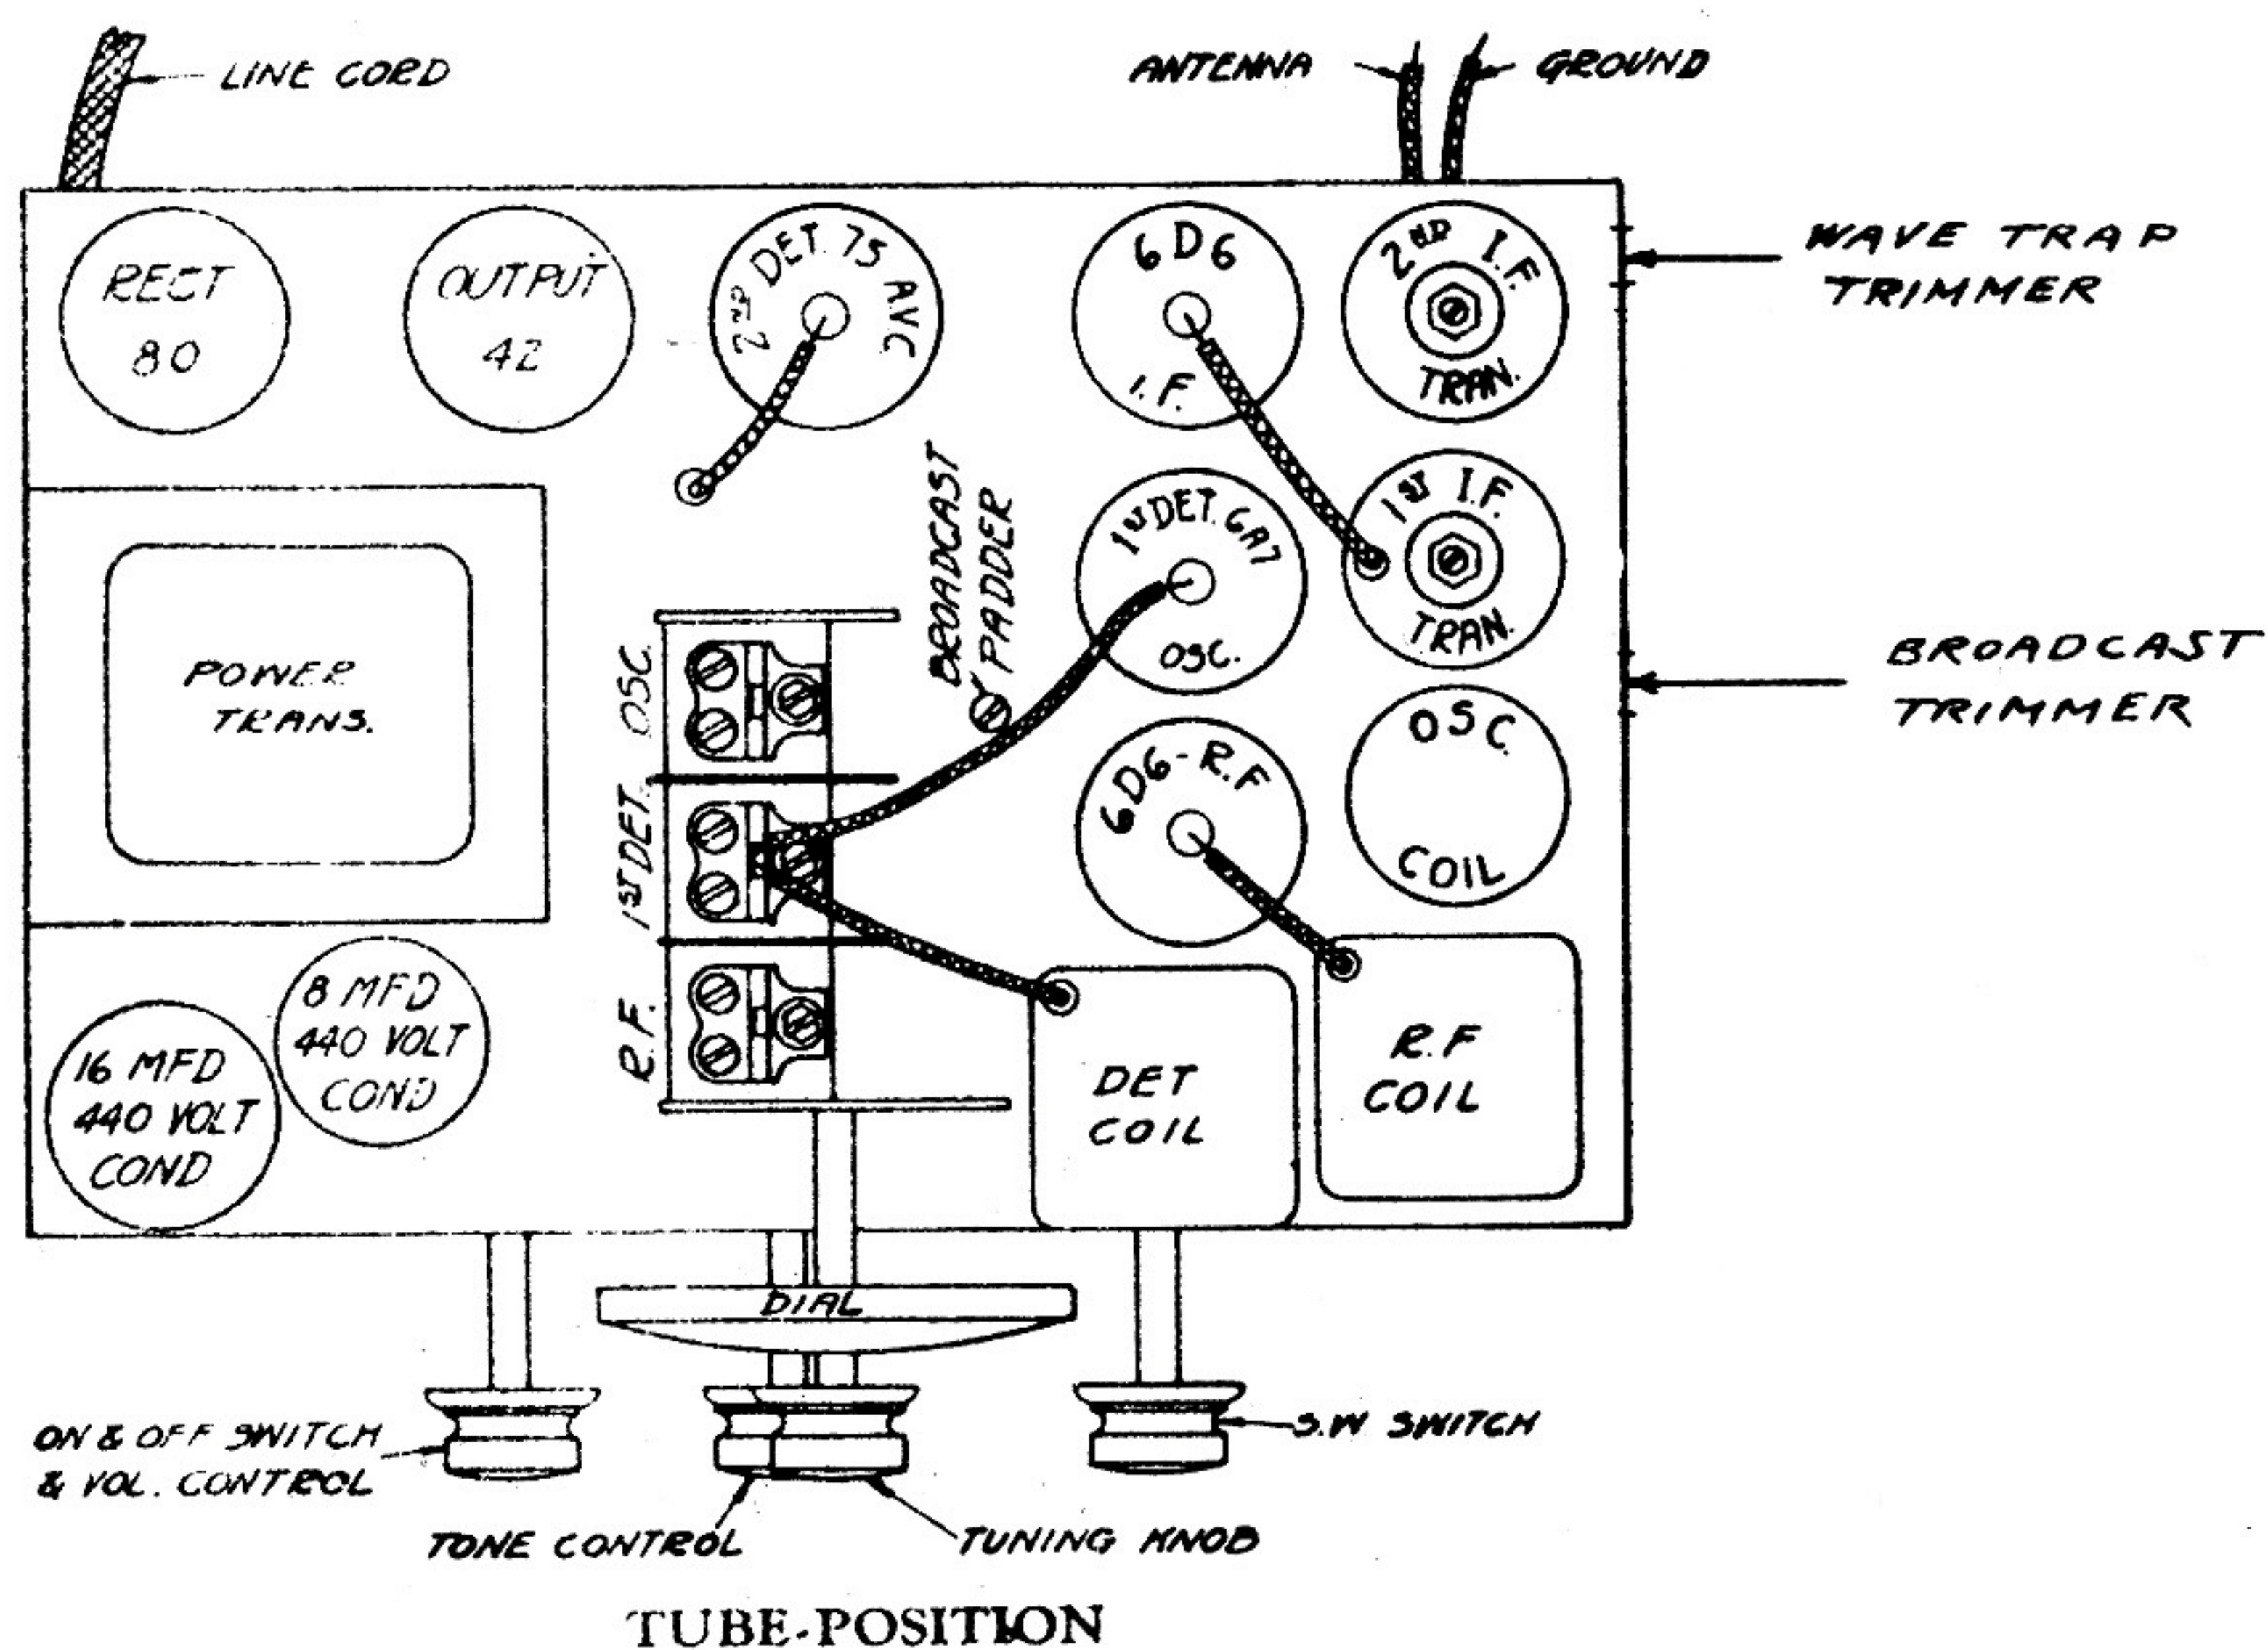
LINE CORD

ANTENNA

GROUND

RECT 80

OUTPUT 42

2ND DET. 75 AVC

6D6 I.F.

2ND I.F. TRAN.

WAVE TRAP TRIMMER

BROADCAST PADDER

1ST DET. 6A7 OSC.

1ST I.F. TRAN.

BROADCAST TRIMMER

POWER TRANS.

OSC.

1ST DET.

R.F.

6D6-R.F

OSC COIL

8 MFD 440 VOLT COND

16 MFD 440 VOLT COND

DET COIL

R.F COIL

DIAL

ON & OFF SWITCH & VOL. CONTROL

S.W SWITCH

TONE CONTROL

TUNING KNOB

TUBE-POSITION